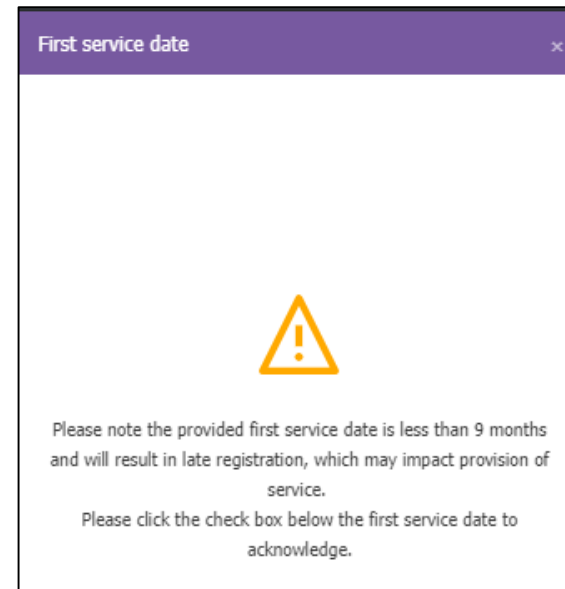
First service date

×

Please note the provided first service date is less than 9 months and will result in late registration, which may impact provision of service.

Please click the check box below the first service date to acknowledge.